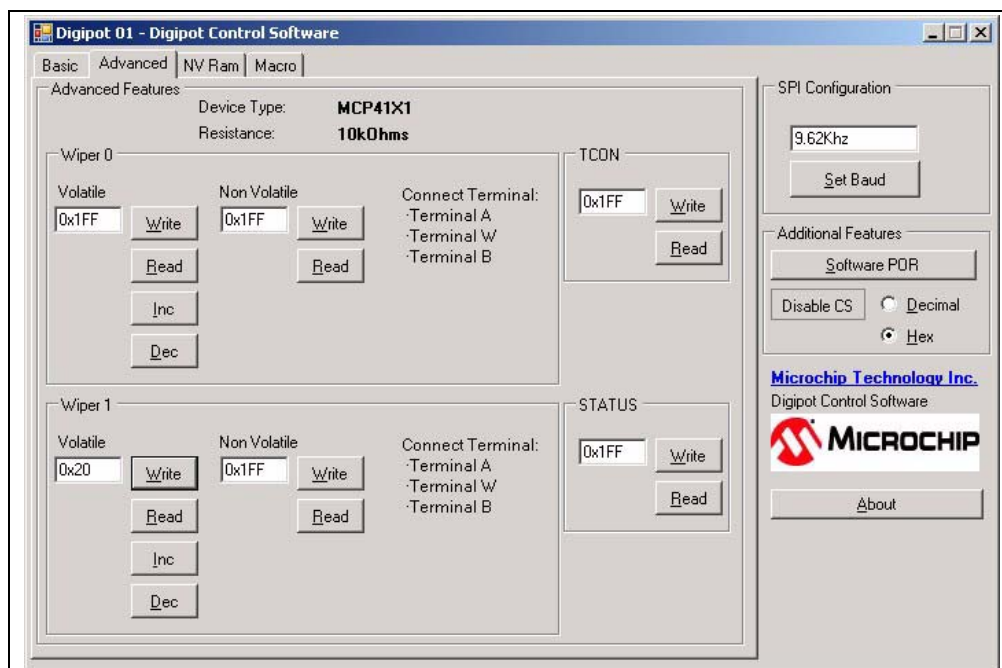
Digipot 01 - Digipot Control Software

Basic | Advanced | NV Ram | Macro

Advanced Features
Device Type: MCP41X1
Resistance: 10kOhms

Wiper 0
Volatile
0x1FF
Write
Read
Inc
Dec
Non Volatile
0x1FF
Write
Read
Connect Terminal:
·Terminal A
·Terminal W
·Terminal B

TCON
0x1FF
Write
Read

Wiper 1
Volatile
0x20
Write
Read
Inc
Dec
Non Volatile
0x1FF
Write
Read
Connect Terminal:
·Terminal A
·Terminal W
·Terminal B

STATUS
0x1FF
Write
Read

SPI Configuration
9.62Khz
Set Baud

Additional Features
Software POR
Disable CS
Decimal
Hex

Microchip Technology Inc.
Digipot Control Software
MICROCHIP
About